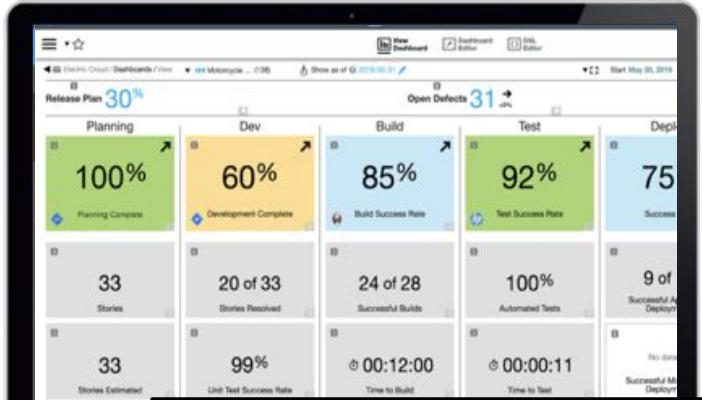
View Dashboard

Dashboard Editor

DSL Editor

Electric Cloud / Dashboards / View

Motorcycle ... (138)

Show as of 2018-05-31

Start May 30, 2018

Release Plan 30%

Open Defects 31

| Planning | Dev | Build | Test | Depl |
|---|---|---|---|---|
| 100% Planning Complete | 60% Development Complete | 85% Build Success Rate | 92% Test Success Rate | 75 Success |
| 33 Stories | 20 of 33 Stories Resolved | 24 of 28 Successful Builds | 100% Automated Tests | 9 of Successful A Deploym |
| 33 Stories Estimated | 99% Unit Test Success Rate | 00:12:00 Time to Build | 00:00:11 Time to Test | No data Successful M Deploym |